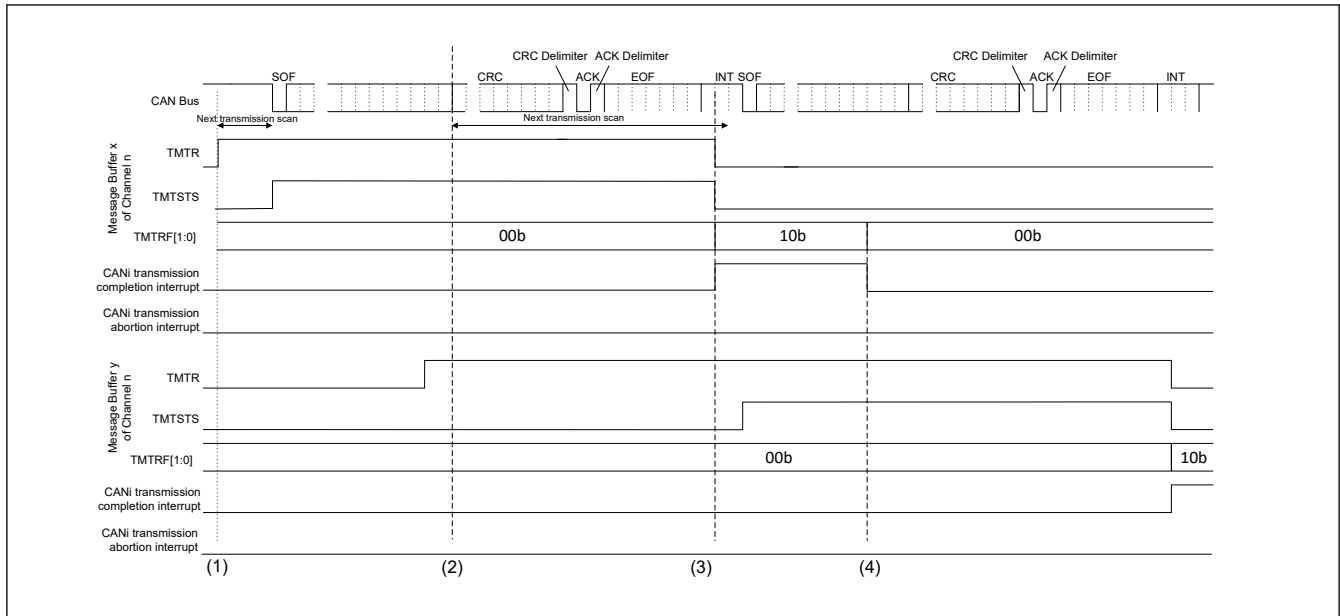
CRC Delimiter ACK Delimiter CRC Delimiter ACK Delimiter

SOF CRC ACK EOF INT SOF CRC ACK EOF INT

CAN Bus

Next transmission scan

Next transmission scan

Message Buffer x of Channel n

TMTR

TMTSTS

TMTRF[1:0] 00b 10b 00b

CANi transmission completion interrupt

CANi transmission abortion interrupt

Message Buffer y of Channel n

TMTR

TMTSTS

TMTRF[1:0] 00b 10b

CANi transmission completion interrupt

CANi transmission abortion interrupt

(1) (2) (3) (4)